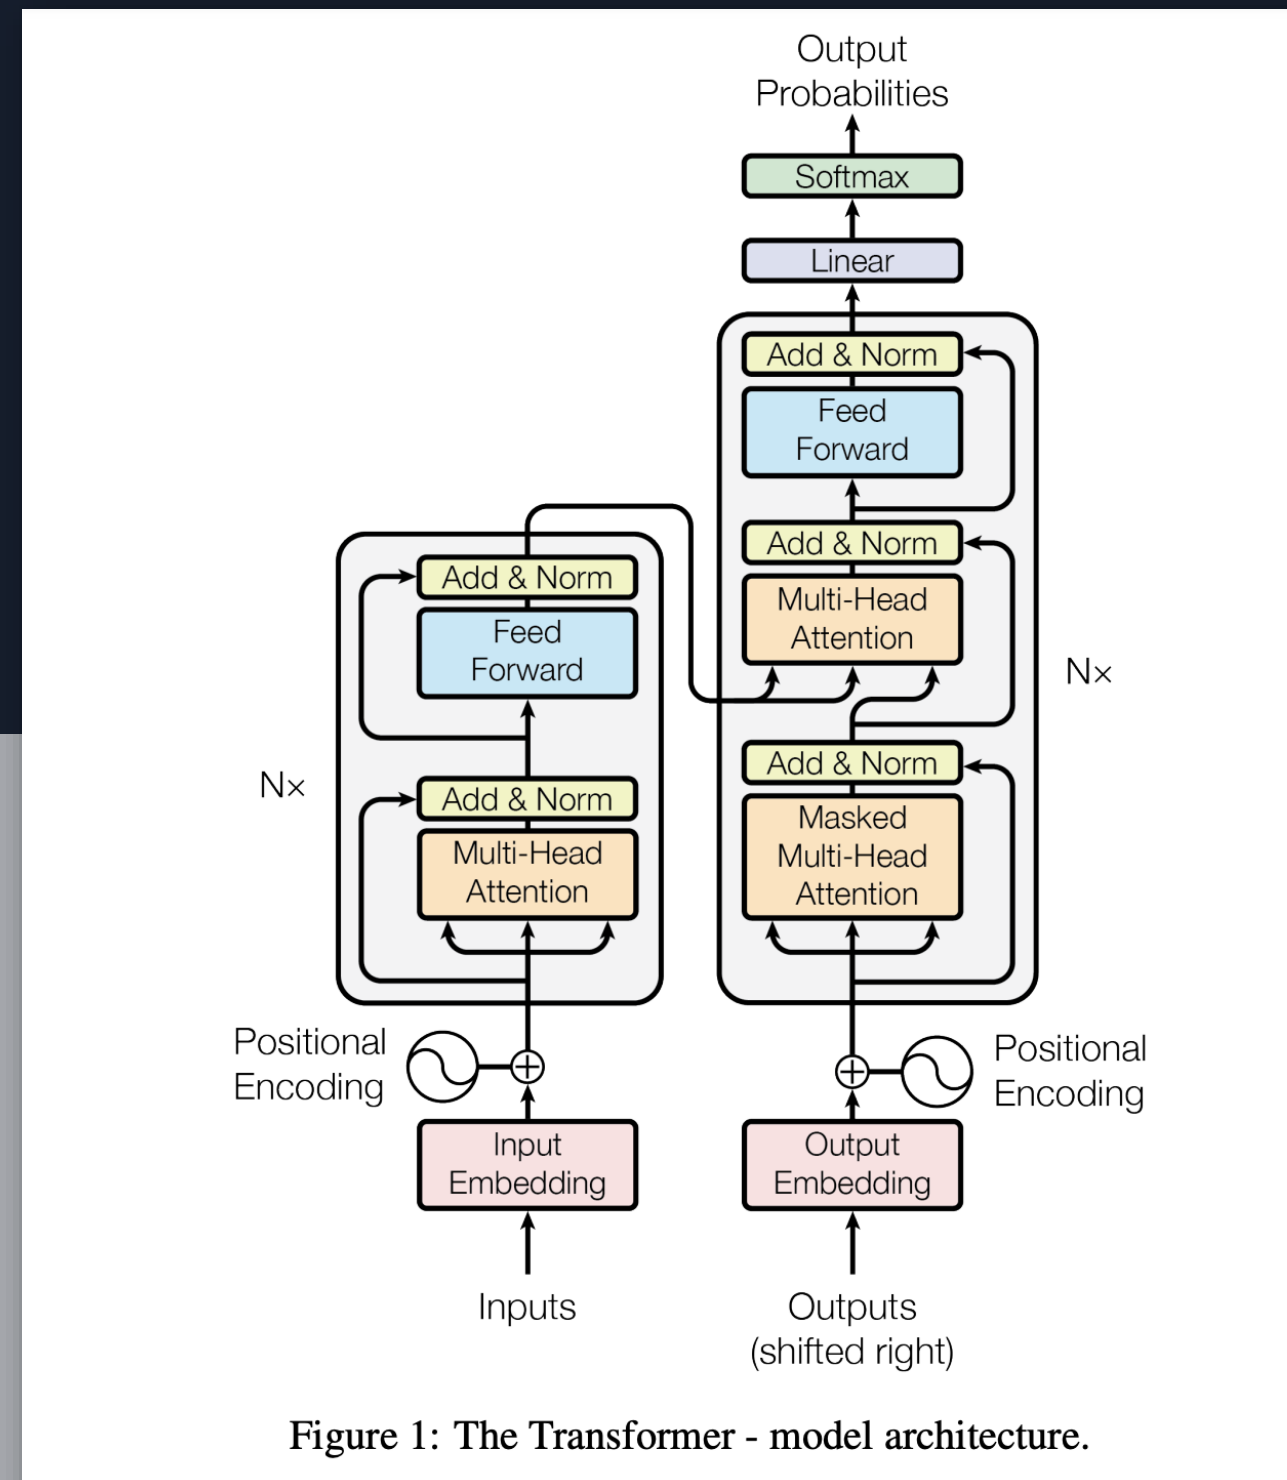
Output Probabilities

Softmax

Linear

Add & Norm

Feed Forward

Add & Norm

Multi-Head Attention

Nx

Add & Norm

Masked Multi-Head Attention

Add & Norm

Feed Forward

Nx

Add & Norm

Multi-Head Attention

Positional Encoding

Positional Encoding

Input Embedding

Output Embedding

Inputs

Outputs (shifted right)

Figure 1: The Transformer - model architecture.